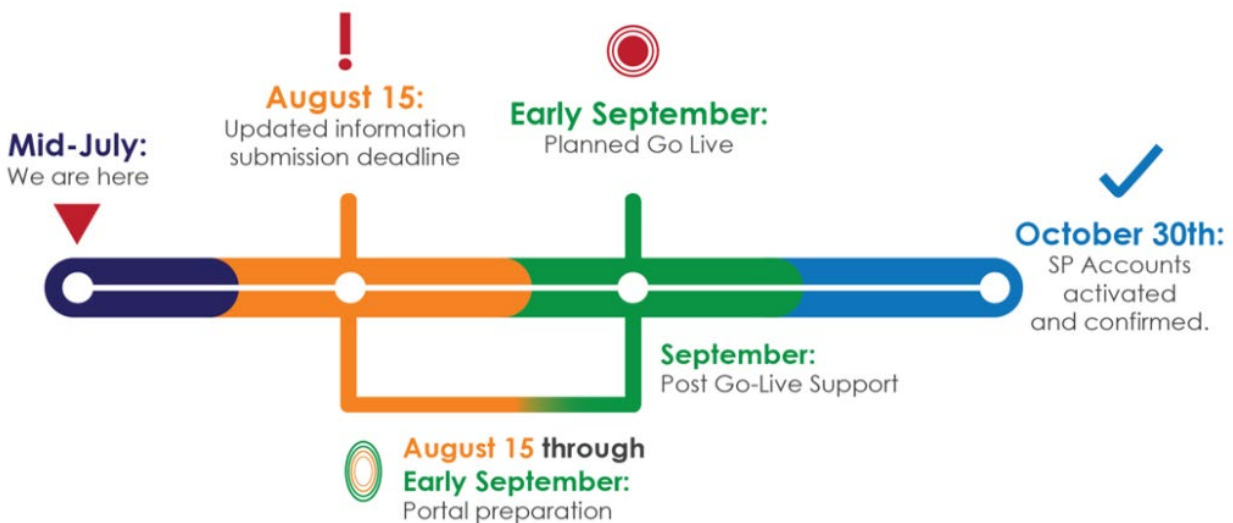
!

August 15:
Updated information submission deadline

Early September:
Planned Go Live

Mid-July:
We are here

October 30th:
SP Accounts activated and confirmed.

September:
Post Go-Live Support

August 15 through Early September:
Portal preparation